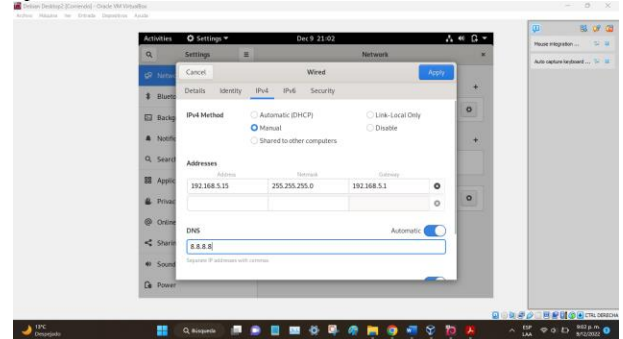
Debian Desktop2 [Corriendo] - Oracle VM VirtualBox
Archivo Máquina Ver Entrada Dispositivos Ayuda

Activities Settings ▾ Dec 9 21:02

Settings Network

Netw
Bluet
Backg
Notifi
Searc
Applic
Privac
Online
Sharin
Sound
Power

Cancel Wired Apply

Details Identity IPv4 IPv6 Security

IPv4 Method
Automatic (DHCP)
Manual
Shared to other computers
Link-Local Only
Disable

Addresses

| Address | Netmask | Gateway |
|---|---|---|
| 192.168.5.15 | 255.255.255.0 | 192.168.5.1 |
| | | |

DNS Automatic

8.8.8.8

Separate IP addresses with commas

Mouse integration ...
Auto capture keyboard ...

CTRL DERECHA

19°C
Despejado

Búsqueda

ESP
LAA

9:02 p. m.
9/12/2022